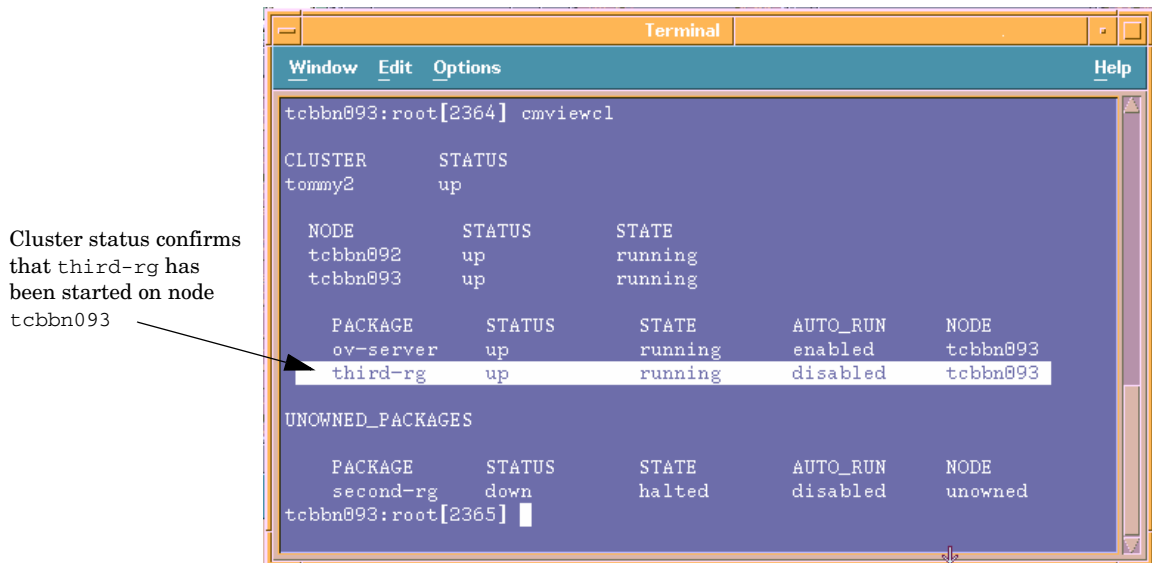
Cluster status confirms that third-rg has been started on node tcbbn093

Terminal

Window Edit Options Help

tcbbn093:root[2364] cmviewcl

CLUSTER STATUS
tommy2 up

| NODE | STATUS | STATE |
|---|---|---|
| tcbbn092 | up | running |
| tcbbn093 | up | running |

| PACKAGE | STATUS | STATE | AUTO_RUN | NODE |
|---|---|---|---|---|
| ov-server | up | running | enabled | tcbbn093 |
| third-rg | up | running | disabled | tcbbn093 |

UNOWNED_PACKAGES

| PACKAGE | STATUS | STATE | AUTO_RUN | NODE |
|---|---|---|---|---|
| second-rg | down | halted | disabled | unowned |

tcbbn093:root[2365]